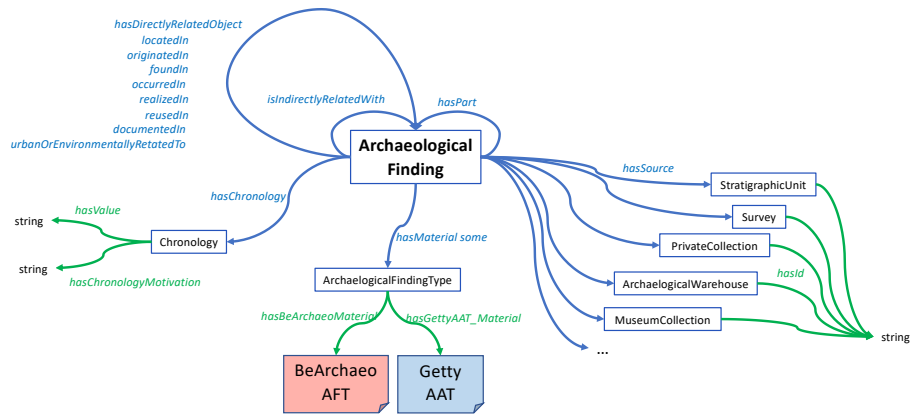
hasDirectlyRelatedObject
locatedIn
originatedIn
foundIn
occurredIn
realizedIn
reusedIn
documentedIn
urbanOrEnvironmentallyRetatedTo

isIndirectlyRelatedWith

hasPart

Archaeological Finding

hasChronology

hasValue

string

Chronology

string

hasChronologyMotivation

hasMaterial some

ArchaelogicalFindingType

hasBeArchaeoMaterial

hasGettyAAT_Material

BeArchaeo AFT

Getty AAT

hasSource

StratigraphicUnit

Survey

PrivateCollection

hasId

ArchaelogicalWarehouse

MuseumCollection

...

string